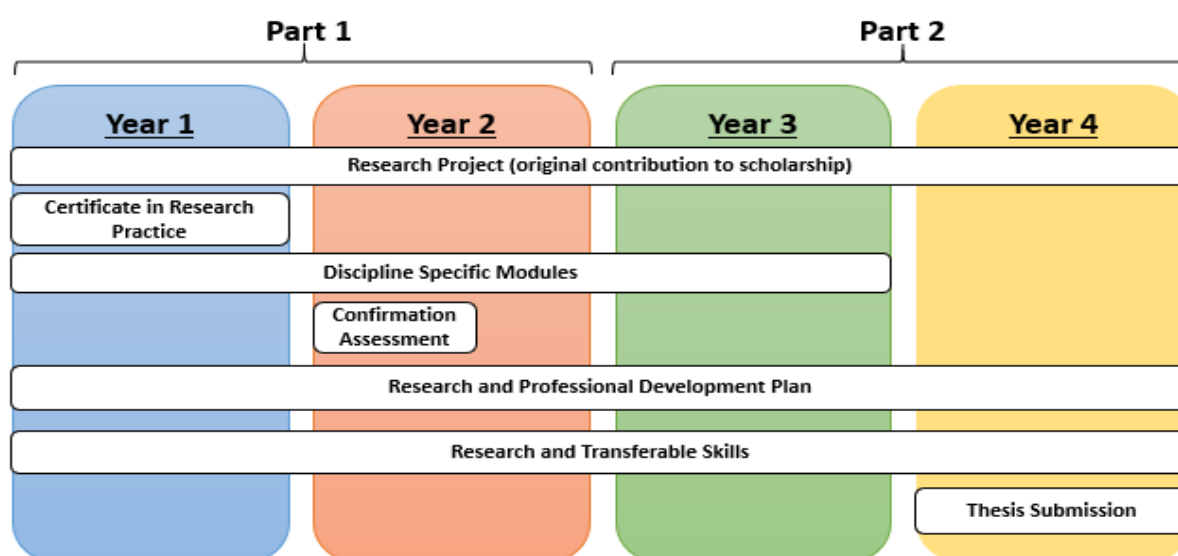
Part 1

Part 2

Year 1

Year 2

Year 3

Year 4

Research Project (original contribution to scholarship)

Certificate in Research Practice

Discipline Specific Modules

Confirmation Assessment

Research and Professional Development Plan

Research and Transferable Skills

Thesis Submission